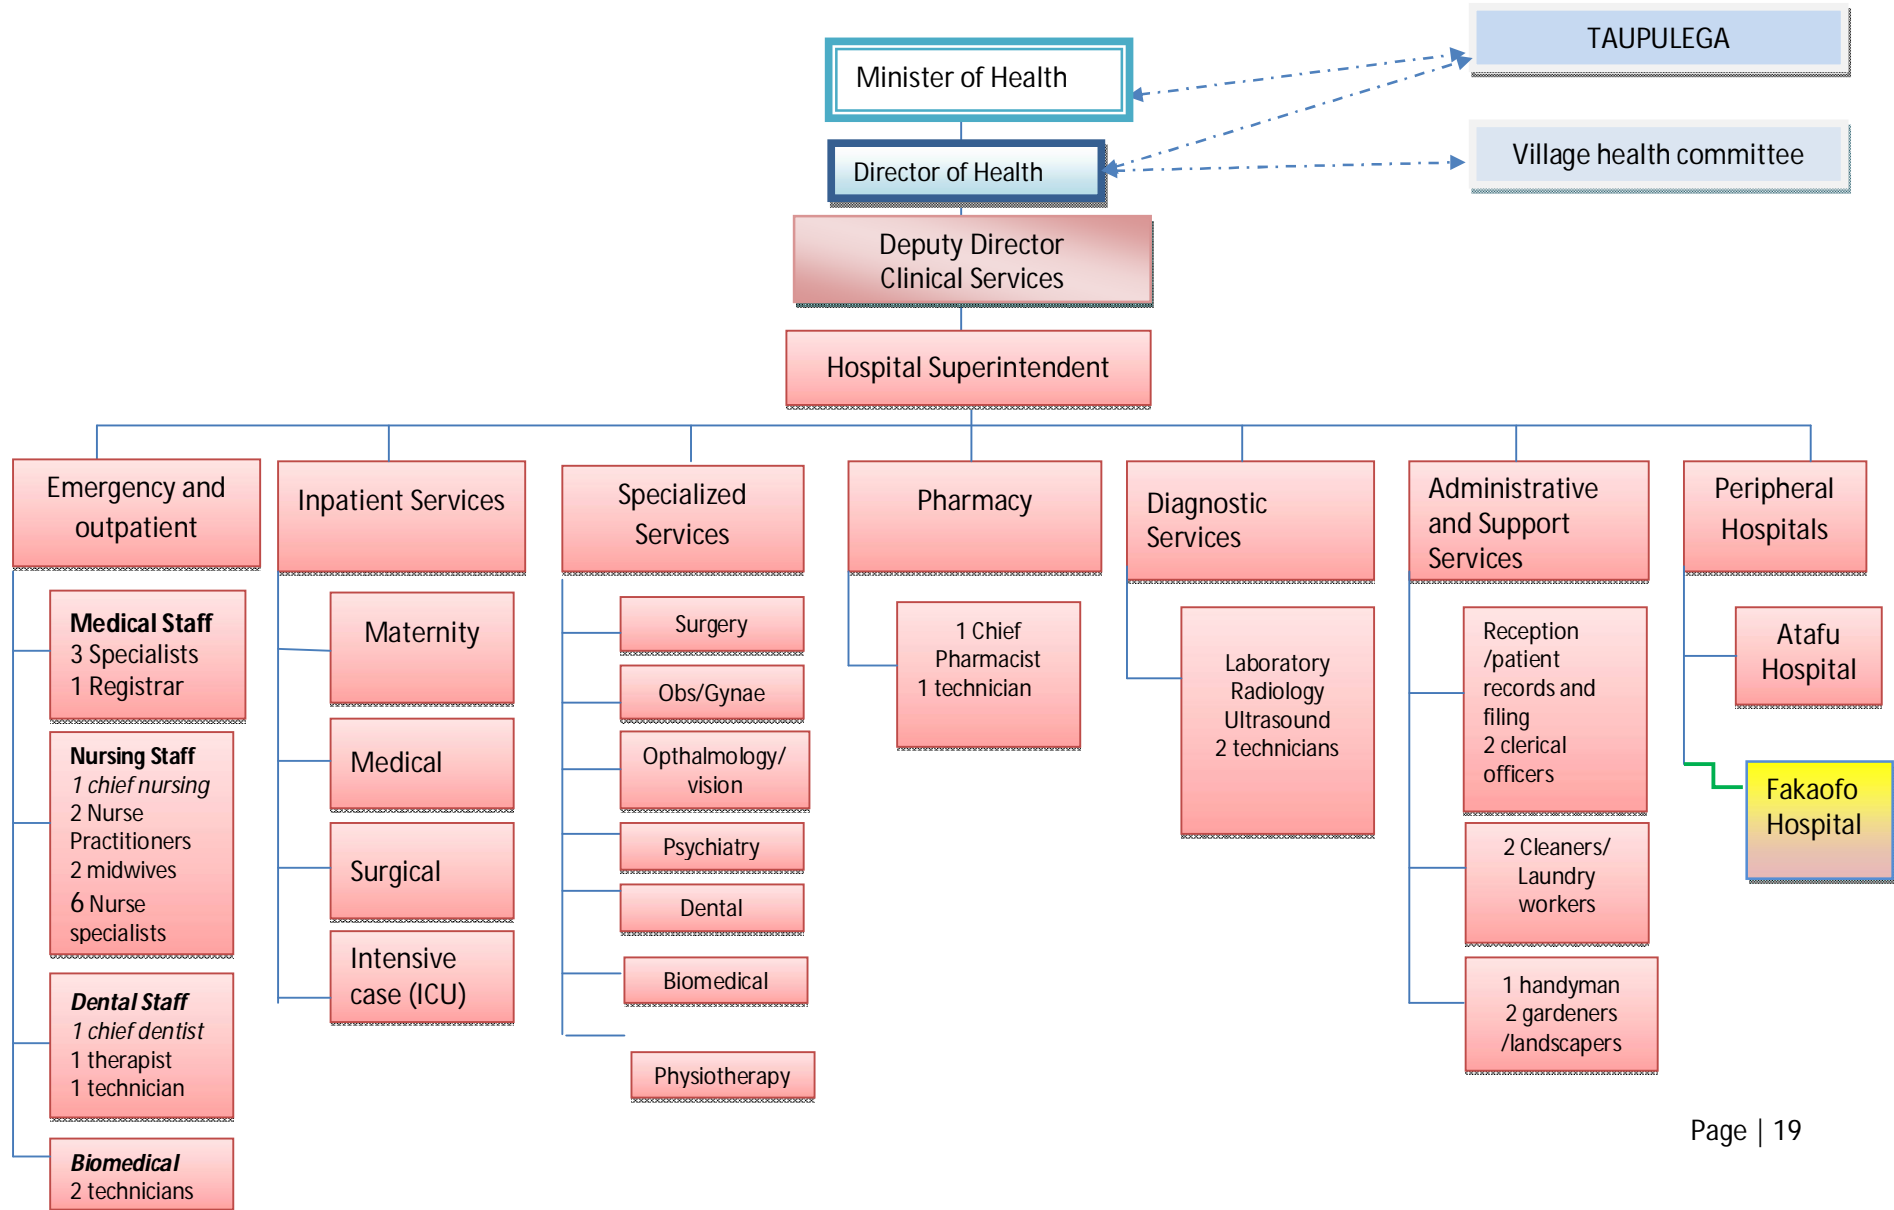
Minister of Health

TAUPULEGA

Director of Health

Village health committee

Deputy Director
Clinical Services

Hospital Superintendent

Emergency and outpatient

**Medical Staff**
3 Specialists
1 Registrar

**Nursing Staff**
*1 chief nursing*
2 Nurse Practitioners
2 midwives
6 Nurse specialists

***Dental Staff***
*1 chief dentist*
1 therapist
1 technician

***Biomedical***
2 technicians

Inpatient Services

Maternity

Medical

Surgical

Intensive case (ICU)

Specialized Services

Surgery

Obs/Gynae

Opthalmology/ vision

Psychiatry

Dental

Biomedical

Physiotherapy

Pharmacy

1 Chief Pharmacist
1 technician

Diagnostic Services

Laboratory
Radiology
Ultrasound
2 technicians

Administrative and Support Services

Reception /patient records and filing
2 clerical officers

2 Cleaners/ Laundry workers

1 handyman
2 gardeners /landscapers

Peripheral Hospitals

Atafu Hospital

Fakaofo Hospital

Page | 19